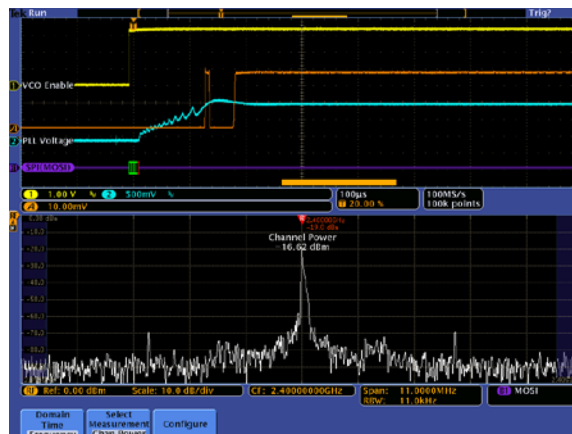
Tek Run
Trig?
T
1 VCO Enable
2
3 PLL Voltage
B SPI MOSI
1 1.00 V 2 500mV
4 10.00mV
100µs
T 20.00 %
100MS/s
100k points
-8.00 dBm
-18.0
-28.0
-38.0
-48.0
-58.0
-68.0
-78.0
-88.0
2.40000GHz
-19.0 dBm
Channel Power
-16.62 dBm
RF Ref: 0.00 dBm
Scale: 10.0 dB/div
CF: 2.40000000GHz
Span: 11.0000MHz
RBW: 11.0kHz
B1 MOSI
Domain
Time
Select
Measurement
Configure